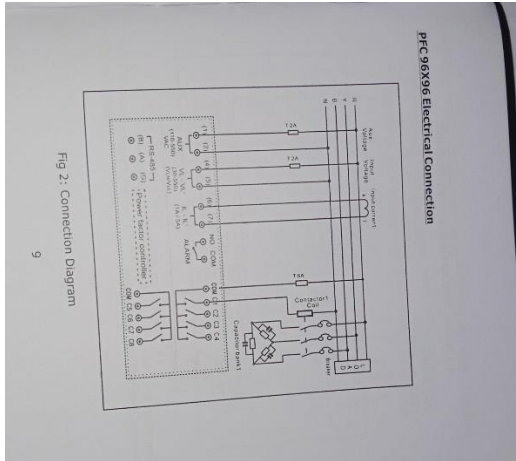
PFC 96X96 Electrical Connection

R
S
T
N

Aux Voltage
Input Voltage
Measurement
T2A
T2A
T6A
Contactor Coil
Capacitor bank
Load
Breaker

(1) (2) (3) (4) (5) (6) (7)
AUX (110-300) VAC
V1 V1 (20-300) V(Vn)
I1 I1 (1A/5A)
NO COM
ALARM
COM C1 C2 C3 C4
COM C5 C6 C7 C8
RS-485
(B) (A) (G)
Power factor controller

Fig 2: Connection Diagram

9